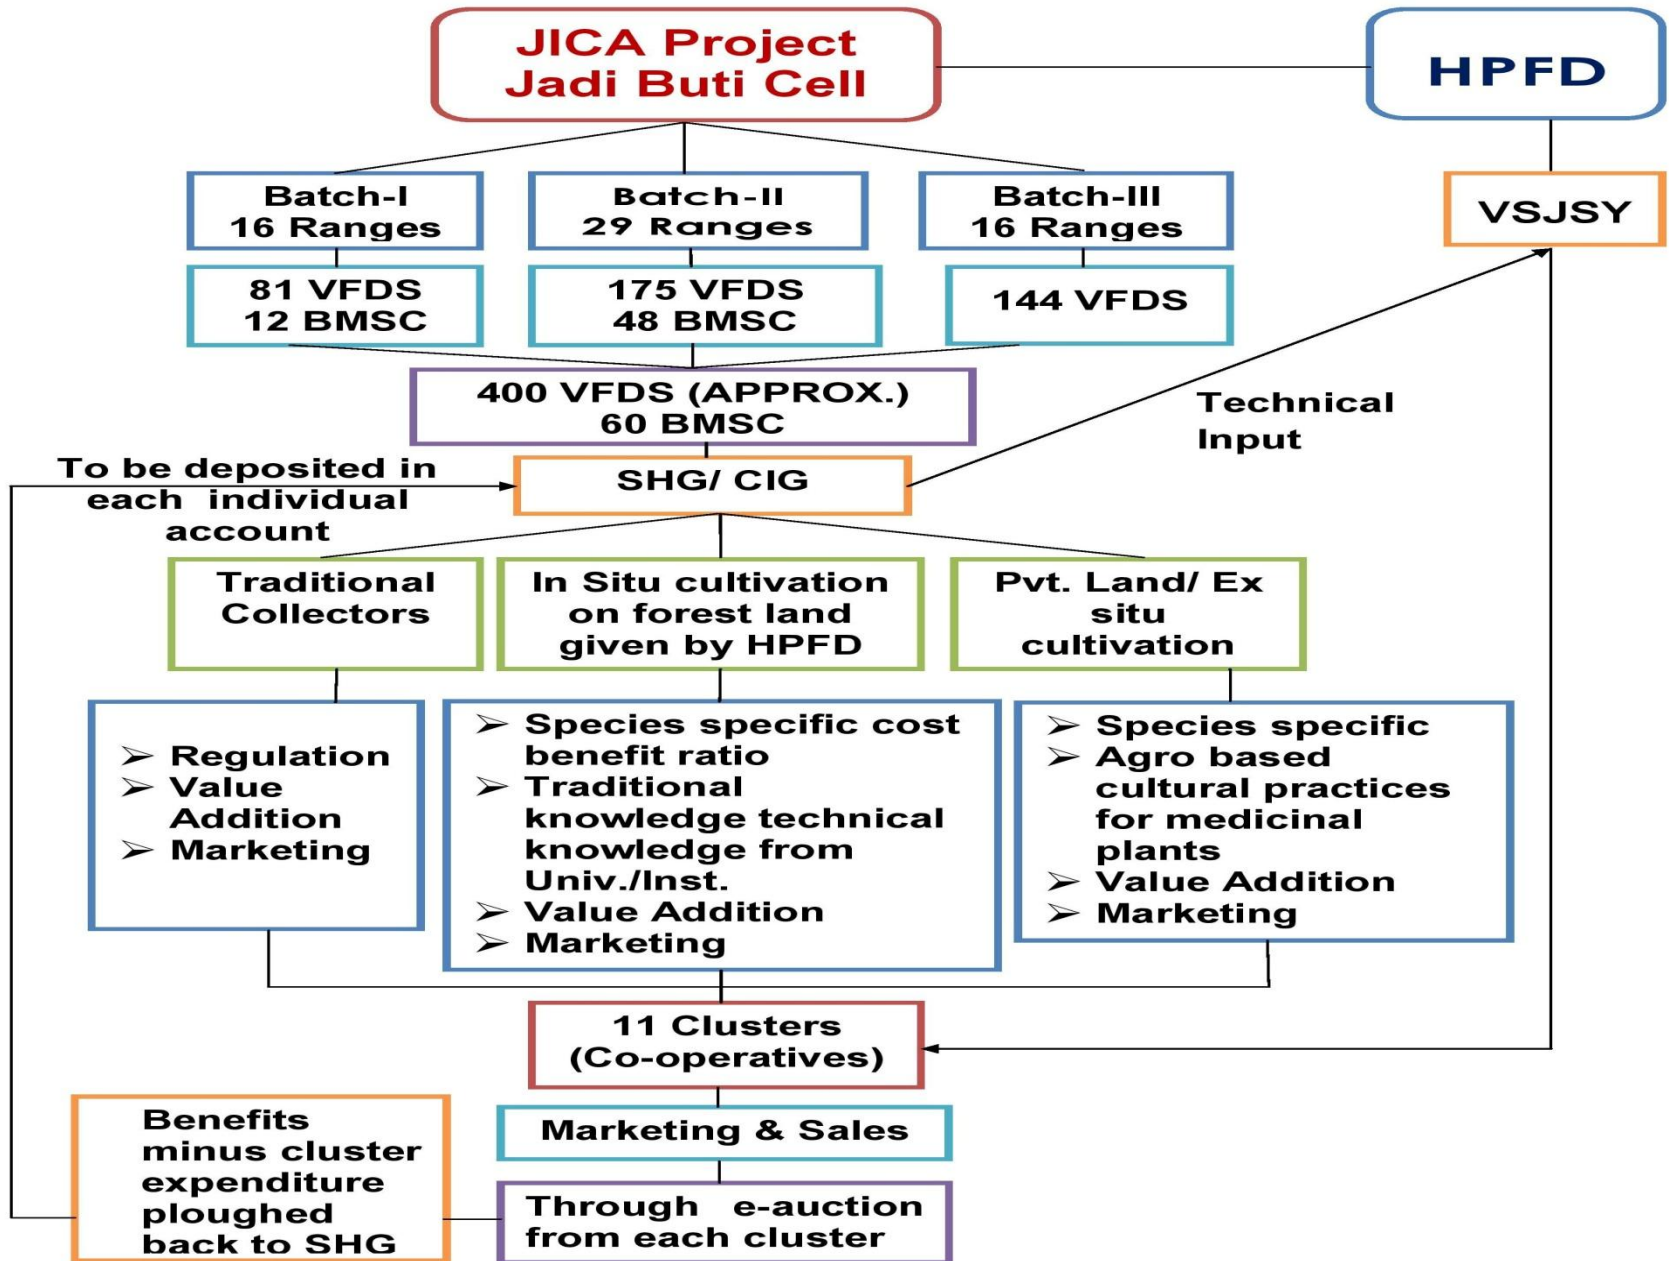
JICA Project
Jadi Buti Cell

HPFD

Batch-I
16 Ranges

Batch-II
29 Ranges

Batch-III
16 Ranges

VSJSY

81 VFDS
12 BMSC

175 VFDS
48 BMSC

144 VFDS

400 VFDS (APPROX.)
60 BMSC

Technical Input

To be deposited in each individual account

SHG/ CIG

Traditional Collectors

In Situ cultivation on forest land given by HPFD

Pvt. Land/ Ex situ cultivation

➢ Regulation
➢ Value Addition
➢ Marketing

➢ Species specific cost benefit ratio
➢ Traditional knowledge technical knowledge from Univ./Inst.
➢ Value Addition
➢ Marketing

➢ Species specific
➢ Agro based cultural practices for medicinal plants
➢ Value Addition
➢ Marketing

11 Clusters
(Co-operatives)

Benefits minus cluster expenditure ploughed back to SHG

Marketing & Sales

Through e-auction from each cluster